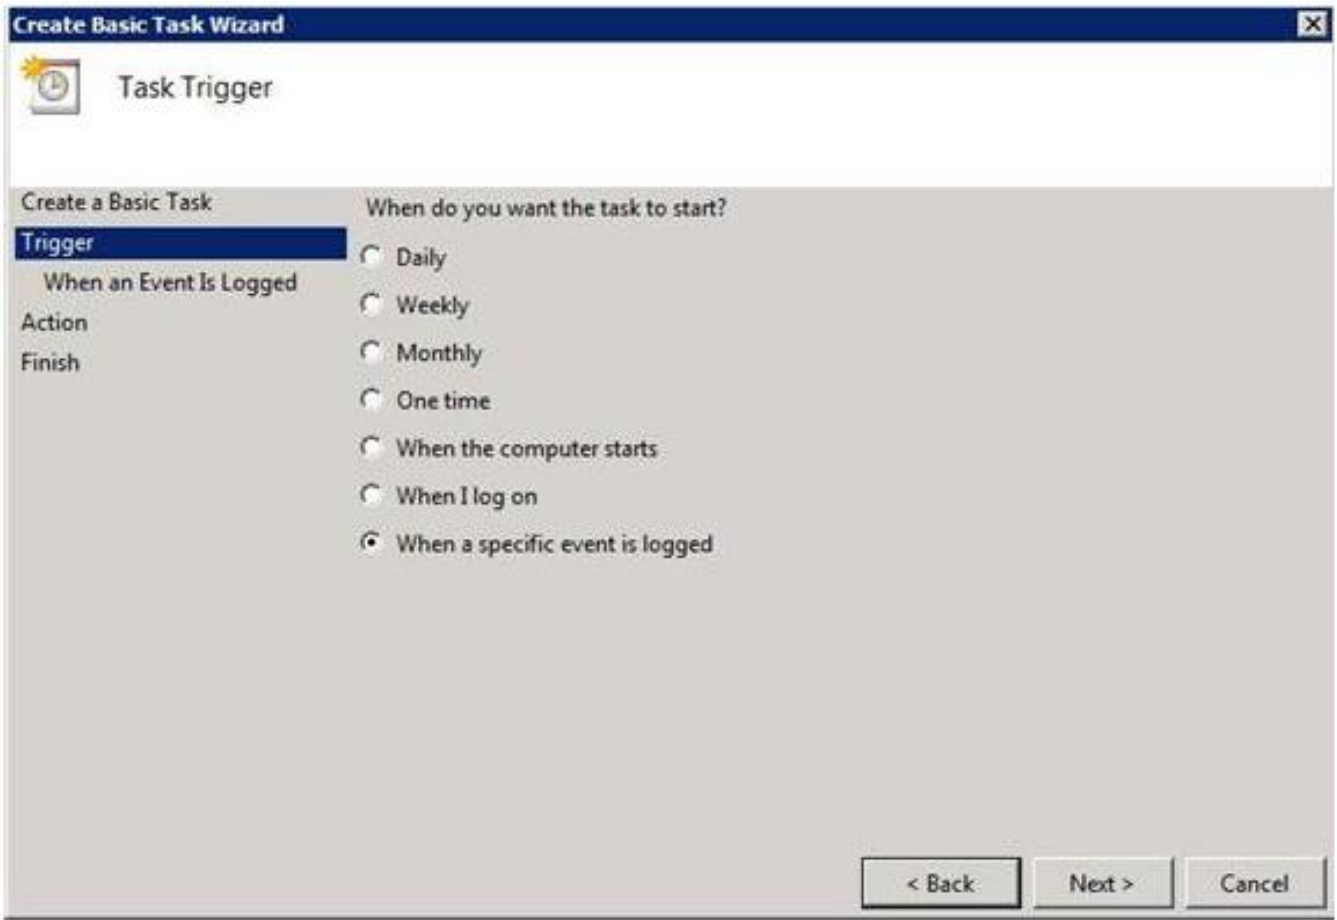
Create Basic Task Wizard

Task Trigger

Create a Basic Task
Trigger
When an Event Is Logged
Action
Finish

When do you want the task to start?

Daily
Weekly
Monthly
One time
When the computer starts
When I log on
When a specific event is logged

< Back
Next >
Cancel